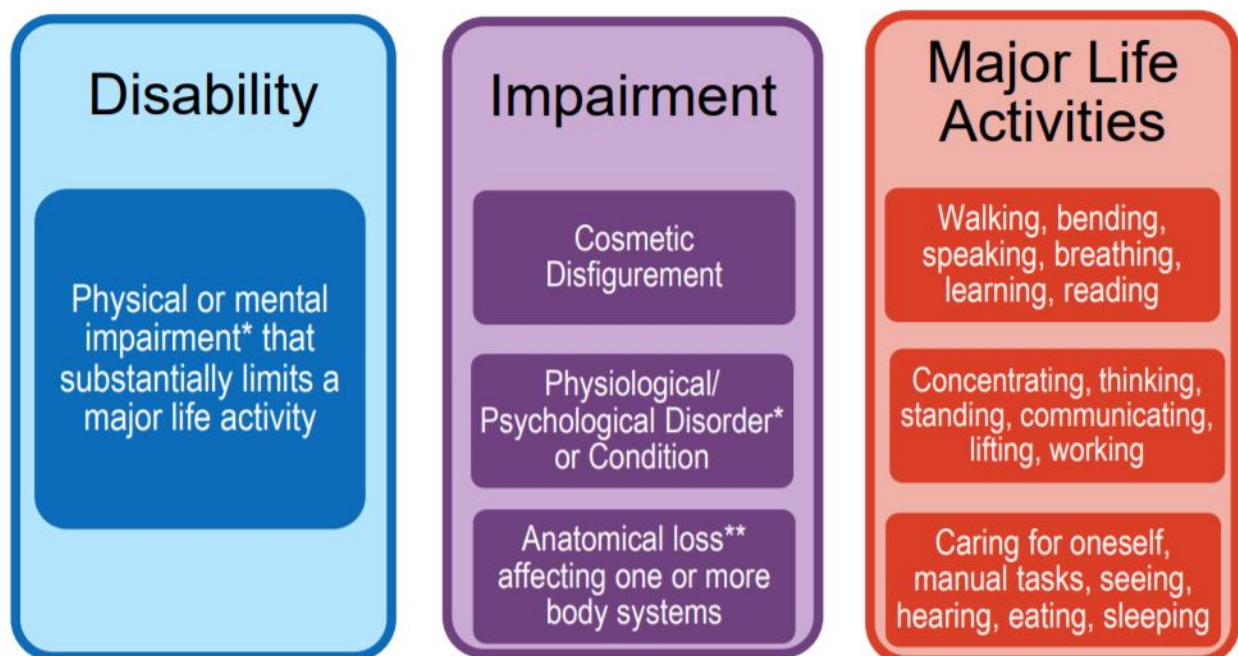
Disability

Physical or mental impairment* that substantially limits a major life activity

Impairment

Cosmetic Disfigurement

Physiological/ Psychological Disorder* or Condition

Anatomical loss** affecting one or more body systems

Major Life Activities

Walking, bending, speaking, breathing, learning, reading

Concentrating, thinking, standing, communicating, lifting, working

Caring for oneself, manual tasks, seeing, hearing, eating, sleeping